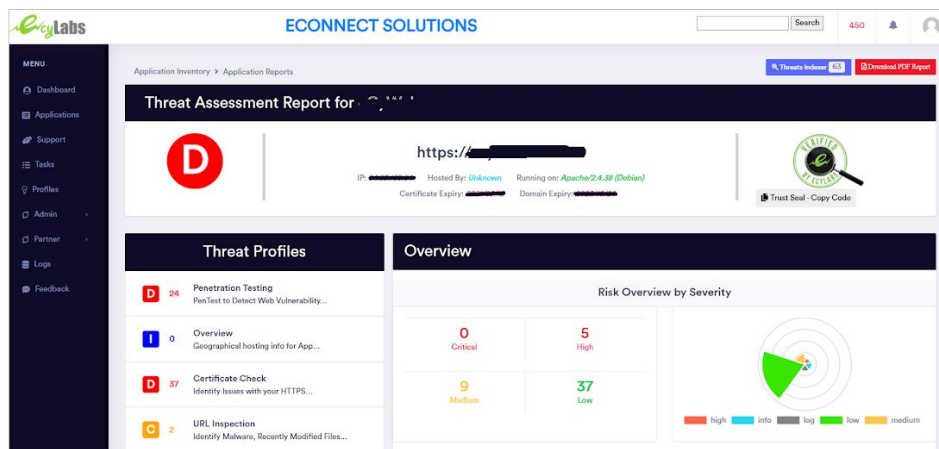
EcyLabs

ECONNECT SOLUTIONS

Search

450

MENU

Dashboard

Applications

Support

Tasks

Profiles

Admin

Partner

Logs

Feedback

Application Inventory > Application Reports

Threats Indexed 63

Download PDF Report

Threat Assessment Report for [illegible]

D

https://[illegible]

IP: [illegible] Hosted By: Unknown Running on: Apache/2.4.38 (Debian)

Certificate Expiry: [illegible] Domain Expiry: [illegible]

VERIFIED BY ECYLABS

Trust Seal - Copy Code

Threat Profiles

D 24 Penetration Testing
PenTest to Detect Web Vulnerability...

I 0 Overview
Geographical hosting info for App...

D 37 Certificate Check
Identify Issues with your HTTPS...

C 2 URL Inspection
Identify Malware, Recently Modified Files...

Overview

Risk Overview by Severity

| 0 Critical | 5 High |
|---|---|
| 9 Medium | 37 Low |

high info log low medium